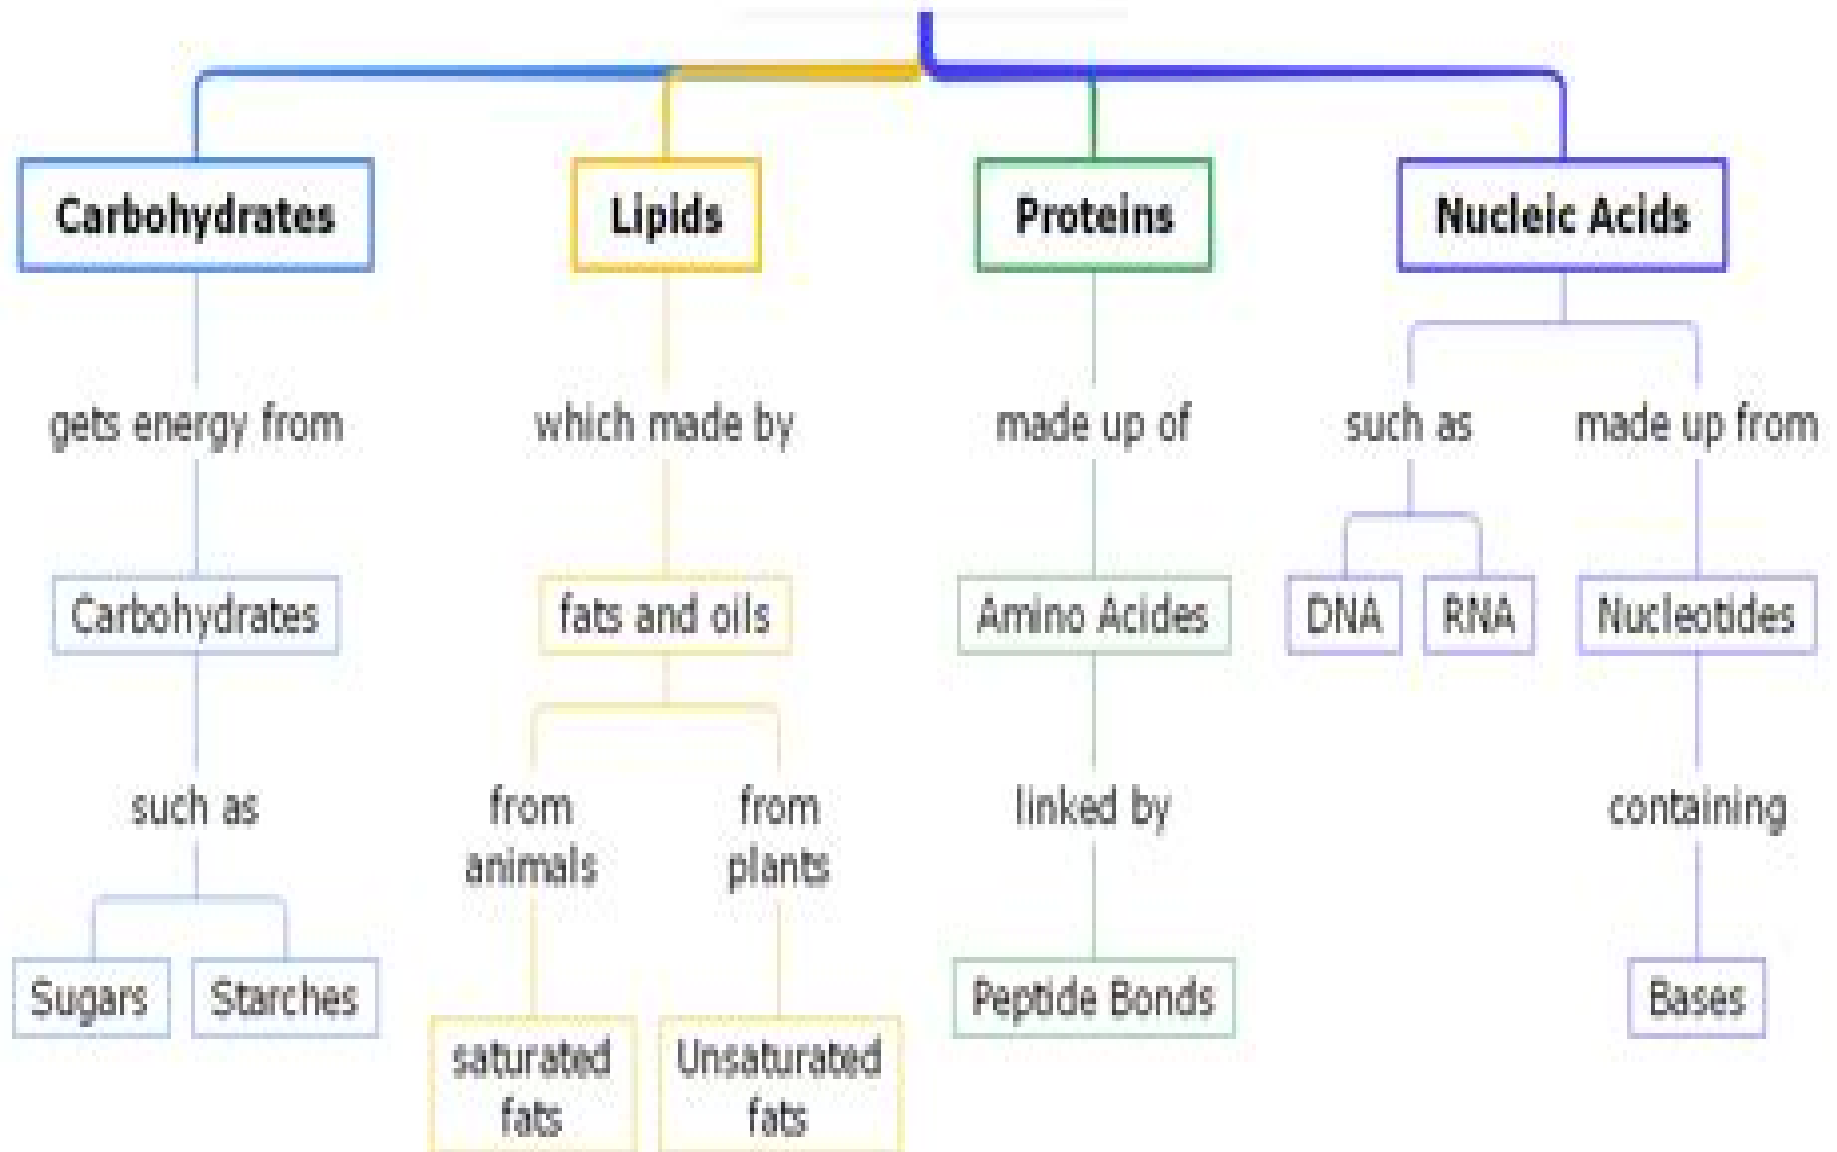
Carbohydrates

gets energy from

Carbohydrates

such as

Sugars

Starches

Lipids

which made by

fats and oils

from animals

saturated fats

from plants

Unsaturated fats

Proteins

made up of

Amino Acides

linked by

Peptide Bonds

Nucleic Acids

such as

DNA

RNA

made up from

Nucleotides

containing

Bases